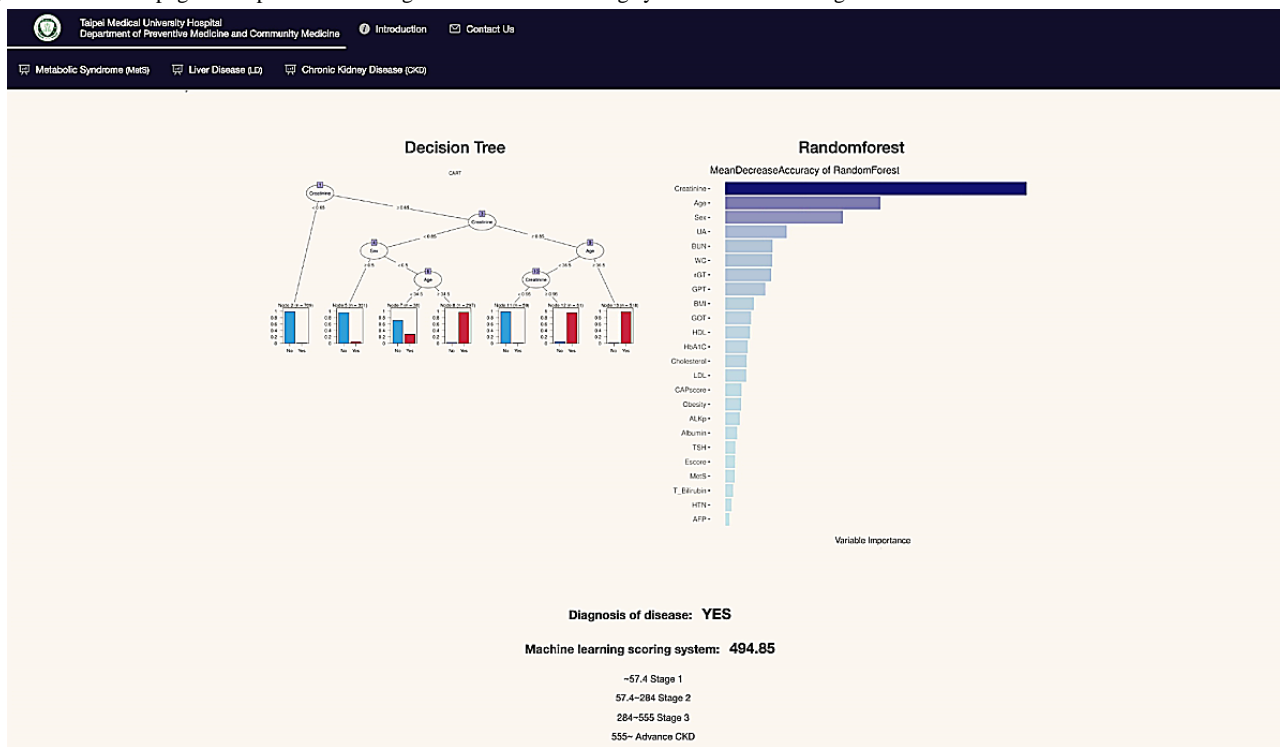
Taipei Medical University Hospital
Department of Preventive Medicine and Community Medicine

Introduction

Contact Us

Metabolic Syndrome (MetS)

Liver Disease (LD)

Chronic Kidney Disease (CKD)

Decision Tree

CART

Creatinine

Creatinine

Sex

Age

Age

Creatinine

No Yes

Randomforest

MeanDecreaseAccuracy of RandomForest

Creatinine
Age
Sex
UA
BUN
WC
rGT
GPT
BMI
GOT
HDL
HbA1C
Cholesterol
LDL
CAPscore
Obesity
ALKp
Albumin
TSH
Escore
MetS
T_Bilirubin
HTN
AFP

Variable Importance

Diagnosis of disease: YES

Machine learning scoring system: 494.85

~57.4 Stage 1

57.4~284 Stage 2

284~555 Stage 3

555~ Advance CKD